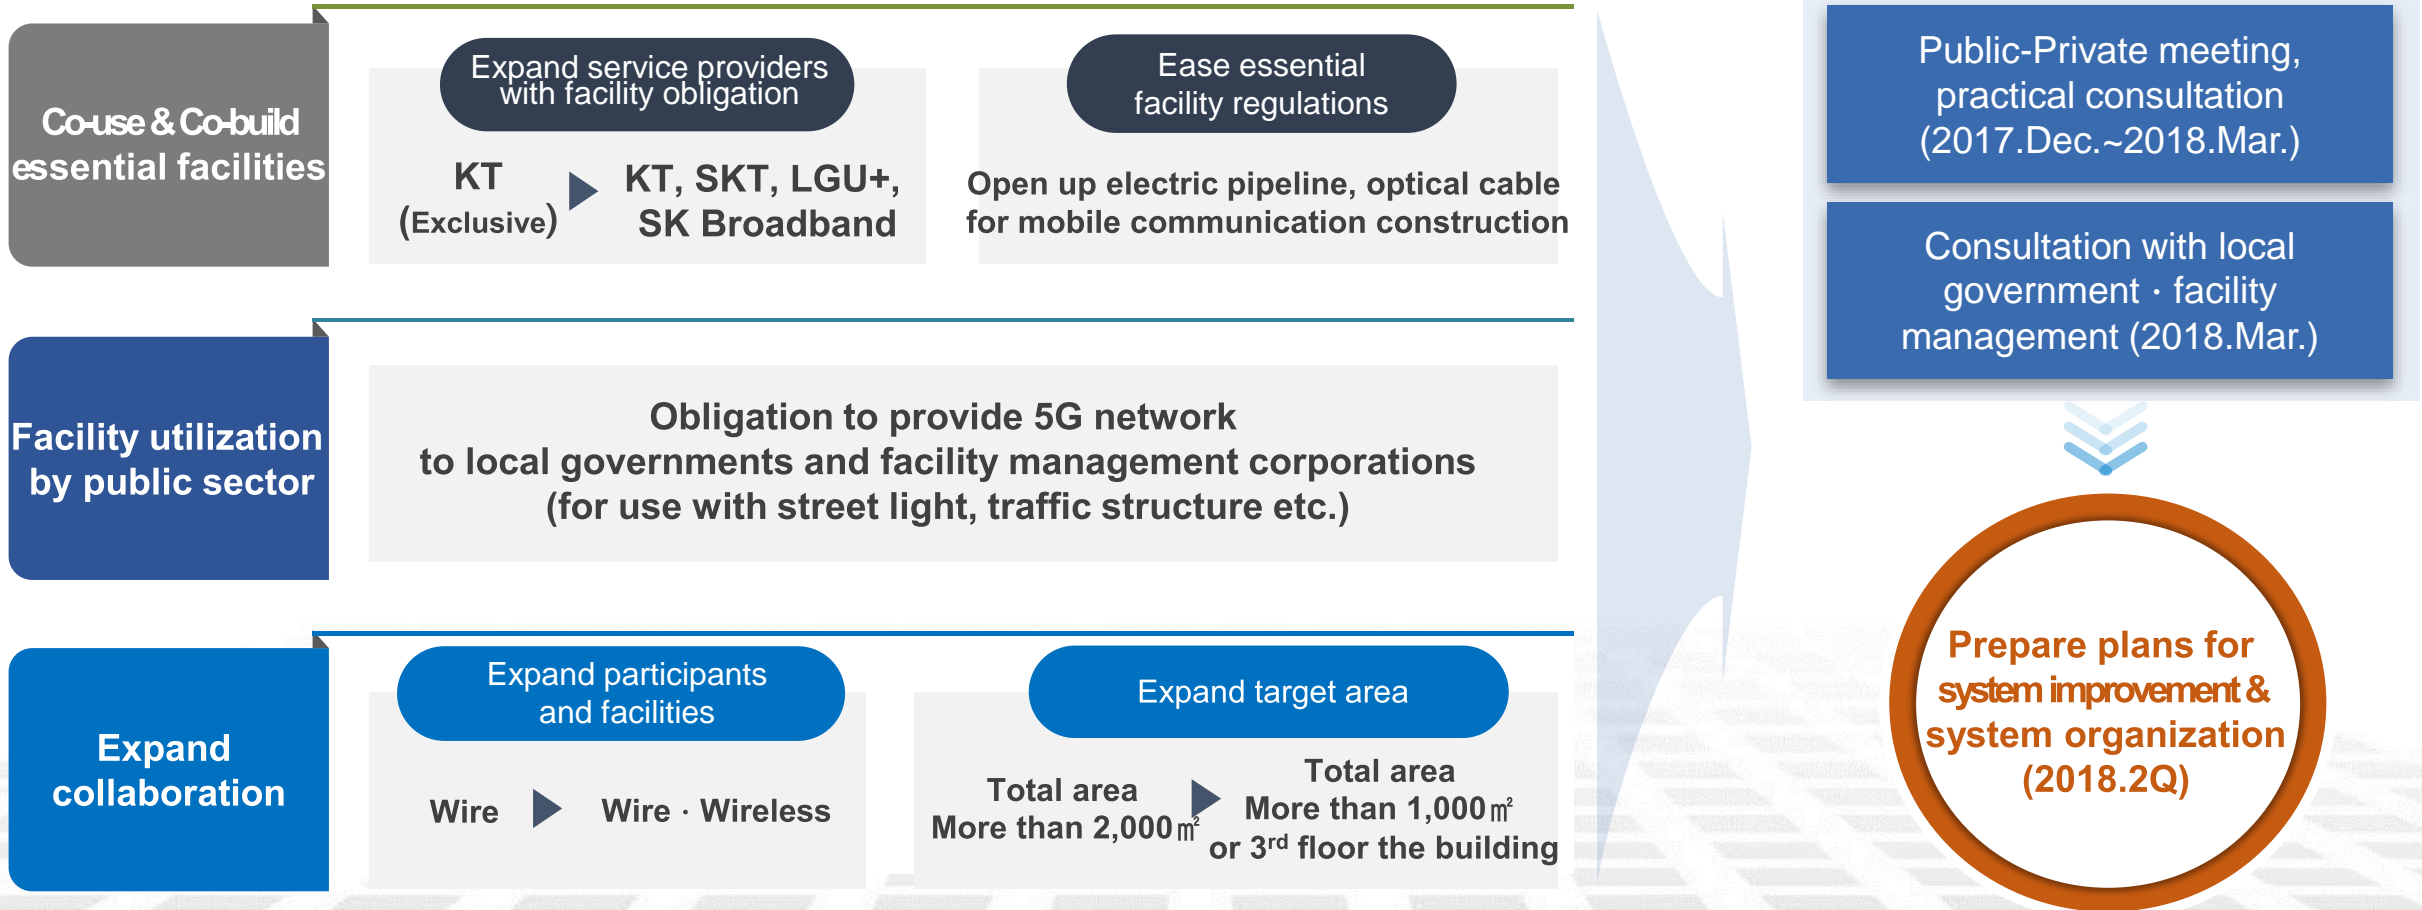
Co-use & Co-build essential facilities

Expand service providers with facility obligation

KT (Exclusive)

KT, SKT, LGU+, SK Broadband

Ease essential facility regulations

Open up electric pipeline, optical cable for mobile communication construction

Facility utilization by public sector

Obligation to provide 5G network to local governments and facility management corporations (for use with street light, traffic structure etc.)

Expand collaboration

Expand participants and facilities

Wire

Wire · Wireless

Expand target area

Total area More than 2,000㎡

Total area More than 1,000㎡ or 3$^{rd}$ floor the building

Public-Private meeting, practical consultation (2017.Dec.~2018.Mar.)

Consultation with local government · facility management (2018.Mar.)

Prepare plans for system improvement & system organization (2018.2Q)